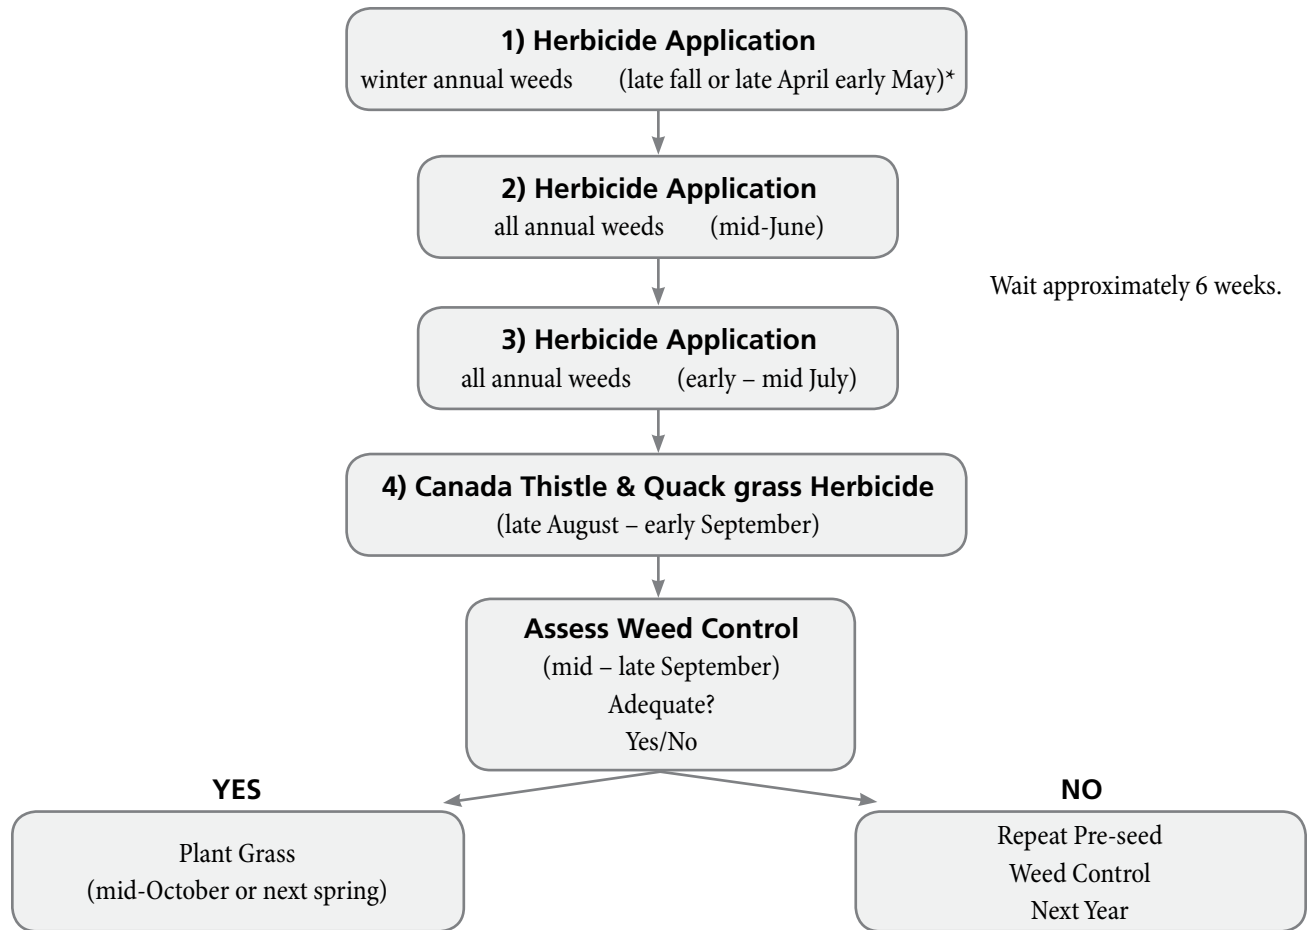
1) Herbicide Application
winter annual weeds (late fall or late April early May)*

2) Herbicide Application
all annual weeds (mid-June)

Wait approximately 6 weeks.

3) Herbicide Application
all annual weeds (early – mid July)

4) Canada Thistle & Quack grass Herbicide
(late August – early September)

Assess Weed Control
(mid – late September)
Adequate?
Yes/No

YES

Plant Grass
(mid-October or next spring)

NO

Repeat Pre-seed
Weed Control
Next Year